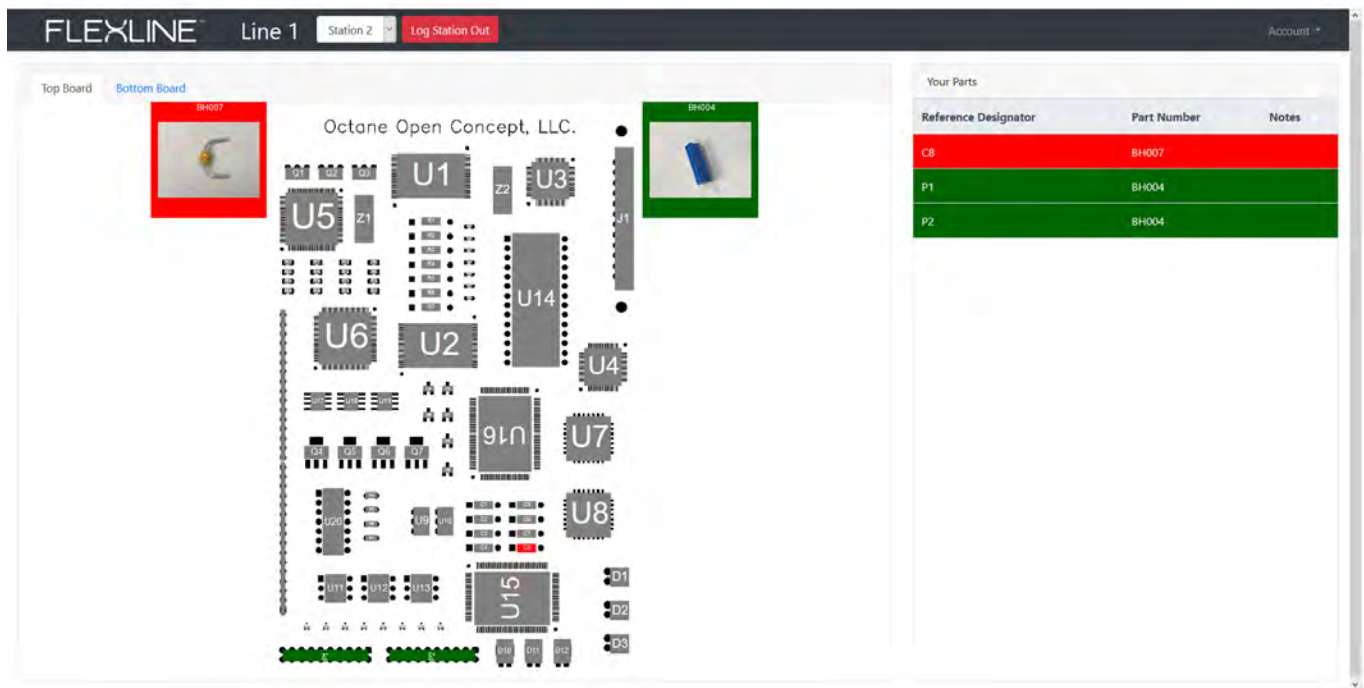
FLEXLINE™ Line 1 Station 2 Log Station Out Account

Top Board Bottom Board

BH007

BH004

Octane Open Concept, LLC.

Q1 Q2 Q3 U1 Z2 U3 U5 Z1 J1 U14 U6 U2 U4 U16 U7 Q4 Q5 Q6 Q7 U20 U9 U10 U8 C8 U11 U12 U13 U15 D1 D2 D3 D10 D11 D12

Your Parts

| Reference Designator | Part Number | Notes |
|---|---|---|
| C8 | BH007 | |
| P1 | BH004 | |
| P2 | BH004 | |